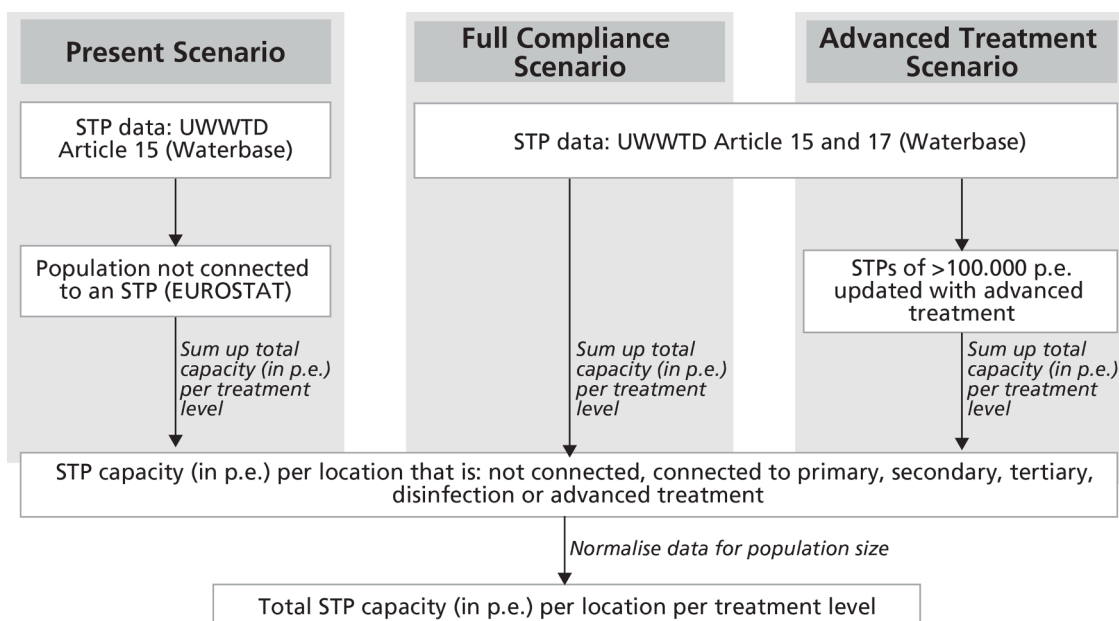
Present Scenario

Full Compliance Scenario

Advanced Treatment Scenario

STP data: UWWTD Article 15 (Waterbase)

STP data: UWWTD Article 15 and 17 (Waterbase)

Population not connected to an STP (EUROSTAT)

STPs of >100.000 p.e. updated with advanced treatment

Sum up total capacity (in p.e.) per treatment level

Sum up total capacity (in p.e.) per treatment level

Sum up total capacity (in p.e.) per treatment level

STP capacity (in p.e.) per location that is: not connected, connected to primary, secondary, tertiary, disinfection or advanced treatment

Normalise data for population size

Total STP capacity (in p.e.) per location per treatment level